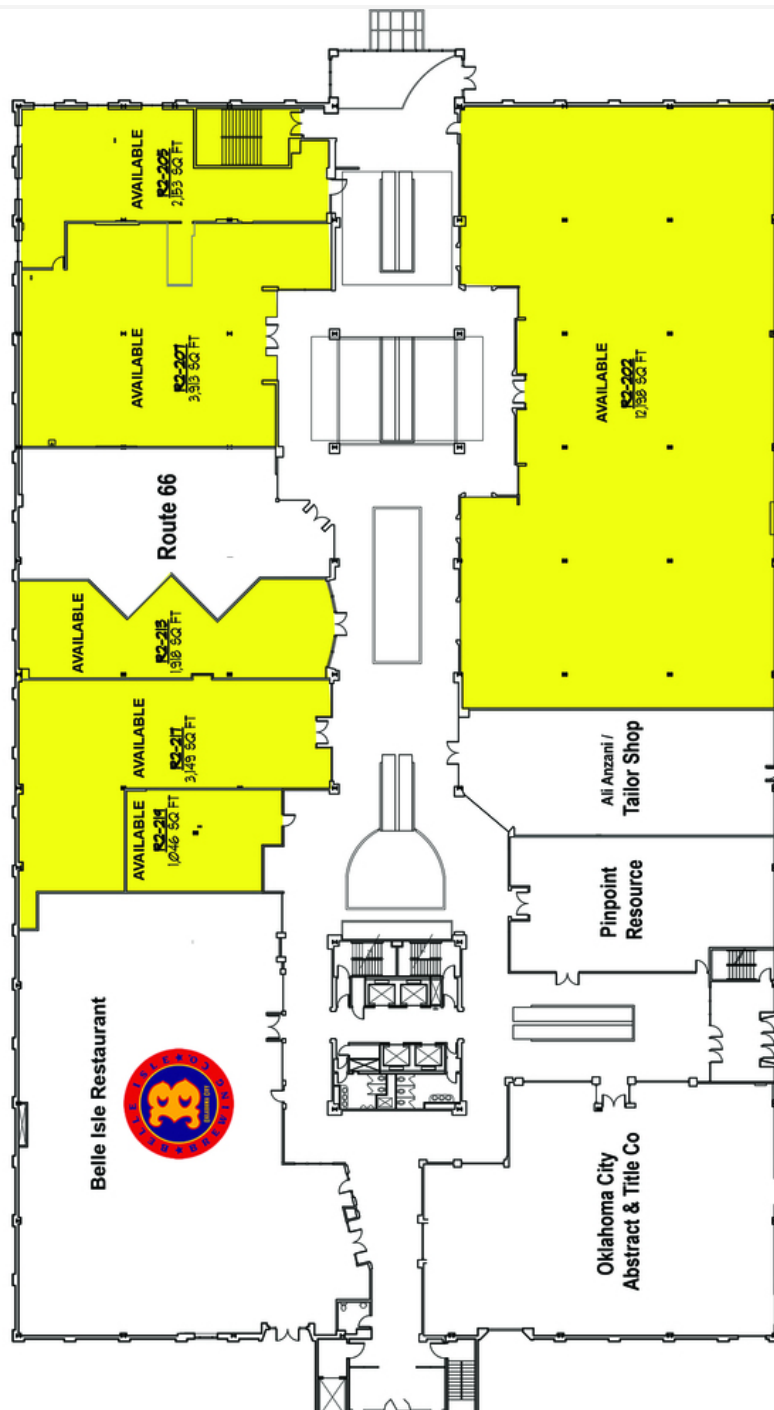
AVAILABLE
R2-205
2,153 SQ FT

AVAILABLE
R2-207
3,913 SQ FT

AVAILABLE
R2-202
12,138 SQ FT

Route 66

AVAILABLE
R2-213
1,918 SQ FT

AVAILABLE
R2-217
3,149 SQ FT

AVAILABLE
R2-214
1,046 SQ FT

Ali Anzani /
Tailor Shop

Pinpoint
Resource

Belle Isle Restaurant

BELLE ISLE BREWING CO
OKLAHOMA CITY

Oklahoma City
Abstract & Title Co